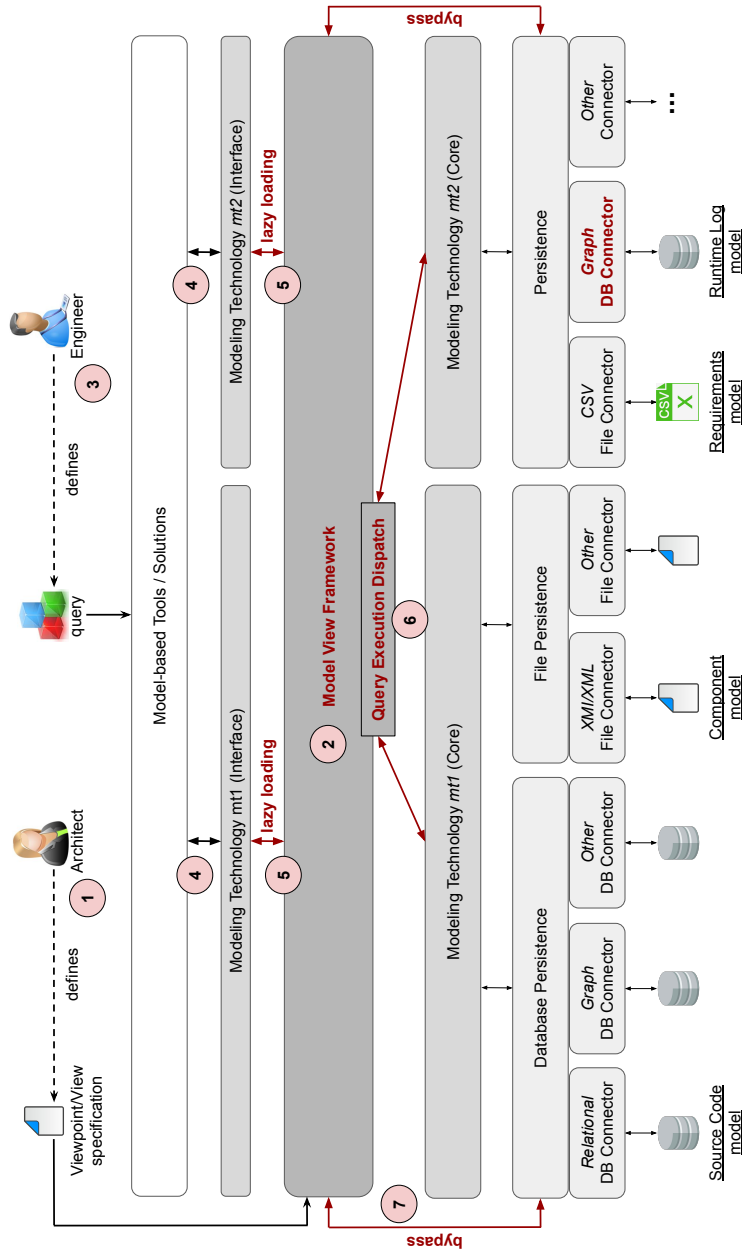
Viewpoint/View specification
defines
1
Architect
query
defines
3
Engineer
Model-based Tools / Solutions
4
Modeling Technology mt1 (Interface)
4
Modeling Technology *mt2* (Interface)
5
lazy loading
5
lazy loading
2
Model View Framework
Query Execution Dispatch
6
bypass
bypass
7
Modeling Technology *mt1* (Core)
Modeling Technology *mt2* (Core)
Database Persistence
File Persistence
Persistence
*Relational* DB Connector
*Graph* DB Connector
*Other* DB Connector
*XMI/XML* File Connector
*Other* File Connector
*CSV* File Connector
*Graph* DB Connector
*Other* Connector
...
Source Code model
Component model
CSV
X
Requirements model
Runtime Log model